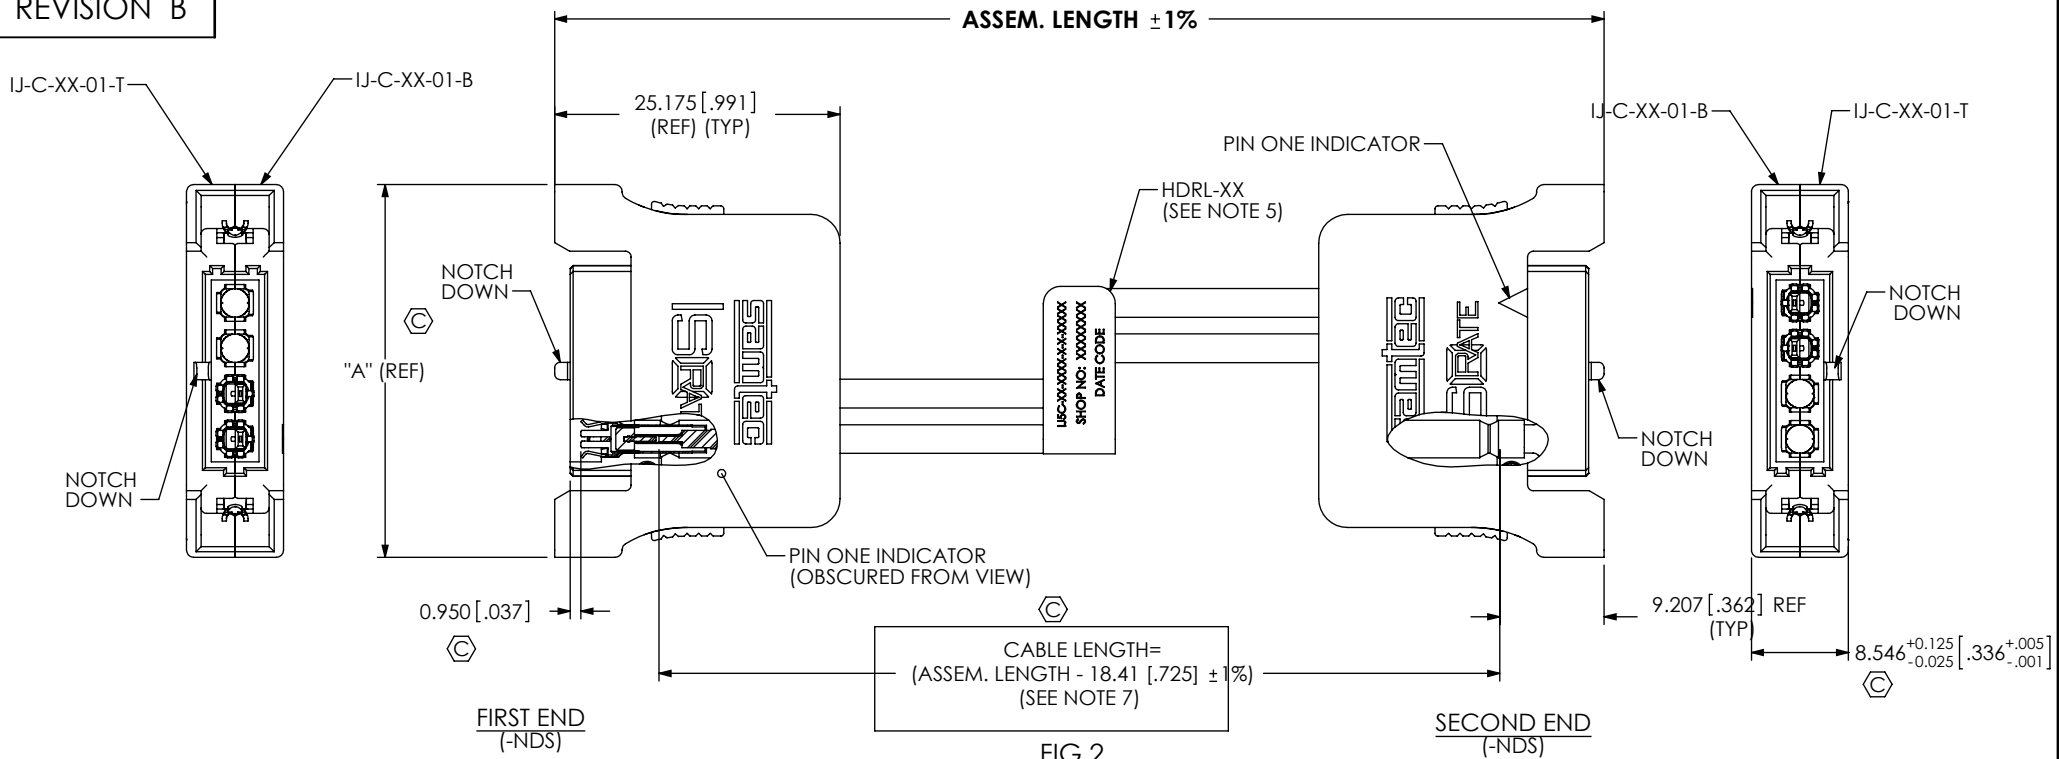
REVISION B

ASSEM. LENGTH $\pm$1%

IJ-C-XX-01-T

IJ-C-XX-01-B

25.175 [.991] (REF) (TYP)

IJ-C-XX-01-B

IJ-C-XX-01-T

PIN ONE INDICATOR

HDRL-XX (SEE NOTE 5)

NOTCH DOWN

C

"A" (REF)

samtec

SI RATE

U5C-XX-XXXX-X-X-XXXX SHOP NO: XXXXXXX DATE CODE

samtec

SI RATE

NOTCH DOWN

NOTCH DOWN

NOTCH DOWN

PIN ONE INDICATOR (OBSCURED FROM VIEW)

0.950 [.037]

C

C

9.207 [.362] REF (TYP)

CABLE LENGTH= (ASSEM. LENGTH - 18.41 [.725] $\pm$1%) (SEE NOTE 7)

$8.546^{+0.125}_{-0.025}$ [$.336^{+.005}_{-.001}$]

C

FIRST END (-NDS)

FIG 2

SECOND END (-NDS)